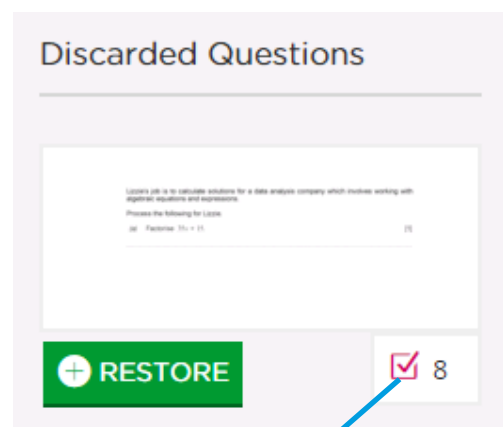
Discarded Questions

Lizzie's job is to calculate solutions for a data analysis company which involves working with algebraic equations and expressions.

Process the following for Lizzie.

(a) Factorise $11c + 11$ [1]

RESTORE

8